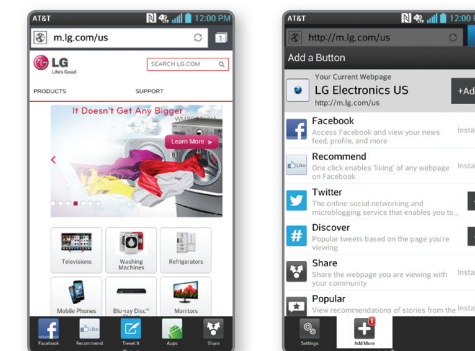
AT&T 12:00 PM

m.lg.com/us

LG Life's Good

SEARCH LG.COM

PRODUCTS

SUPPORT

It Doesn't Get Any Bigger

Learn More

Televisions

Washing Machines

Refrigerators

Mobile Phones

Blu-ray Disc™

Monitors

Facebook

Recommend

Tweet It

Apps

Share

AT&T 12:00

http://m.lg.com/us

Add a Button

Your Current Webpage

LG Electronics US

http://m.lg.com/us

+Ad

Facebook

Access Facebook and view your news feed, profile, and more

Insta

Recommend

One click enables 'liking' of any webpage on Facebook

Insta

Twitter

The online social networking and microblogging service that enables you to...

Discover

Popular tweets based on the page you're viewing

Share

Share the webpage you are viewing with your community

Insta

Popular

View recommendations of stories from the

Insta

Settings

Add More